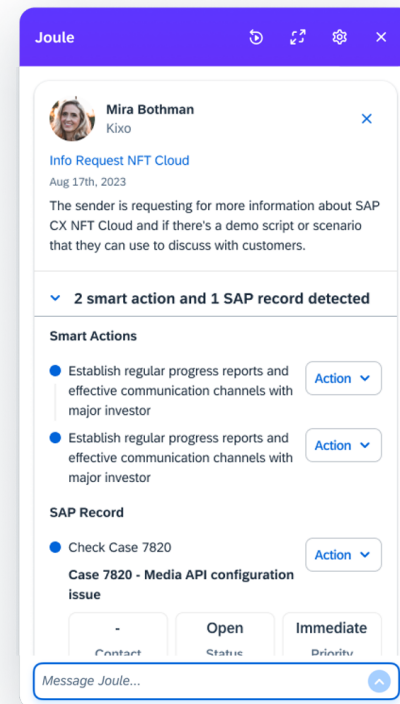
Joule

Mira Bothman
Kixo

Info Request NFT Cloud
Aug 17th, 2023
The sender is requesting for more information about SAP CX NFT Cloud and if there's a demo script or scenario that they can use to discuss with customers.

2 smart action and 1 SAP record detected

Smart Actions

Establish regular progress reports and effective communication channels with major investor
Action

Establish regular progress reports and effective communication channels with major investor
Action

SAP Record

Check Case 7820
Action
Case 7820 - Media API configuration issue

| - | Open | Immediate |
|---|---|---|
| Contact | Status | Priority |

Message Joule...